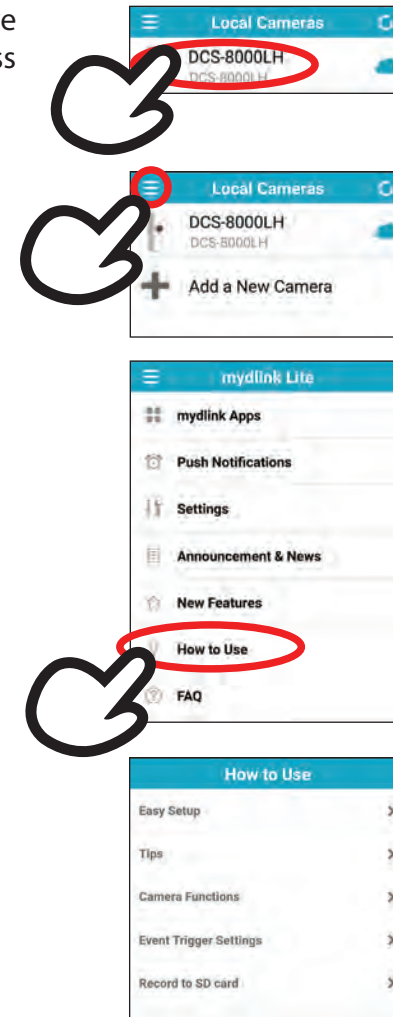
e
ss

Local Cameras
DCS-8000LH
DCS-8000LH

Local Cameras
DCS-8000LH
DCS-8000LH
Add a New Camera

mydlink Lite
mydlink Apps
Push Notifications
Settings
Announcement & News
New Features
How to Use
FAQ

How to Use
Easy Setup
Tips
Camera Functions
Event Trigger Settings
Record to SD card